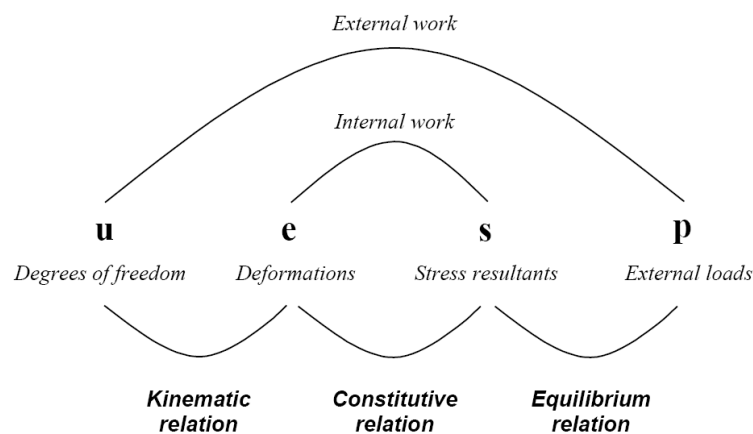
External work

Internal work

$\mathbf{u}$ $\mathbf{e}$ $\mathbf{s}$ $\mathbf{p}$

Degrees of freedom

Deformations

Stress resultants

External loads

Kinematic relation

Constitutive relation

Equilibrium relation